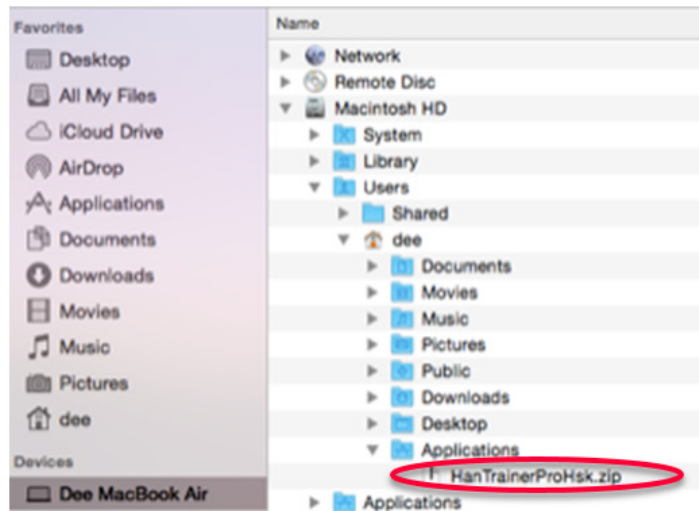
Favorites
Desktop
All My Files
iCloud Drive
AirDrop
Applications
Documents
Downloads
Movies
Music
Pictures
dee
Devices
Dee MacBook Air

Name
Network
Remote Disc
Macintosh HD
System
Library
Users
Shared
dee
Documents
Movies
Music
Pictures
Public
Downloads
Desktop
Applications
HanTrainerProHsk.zip
Applications